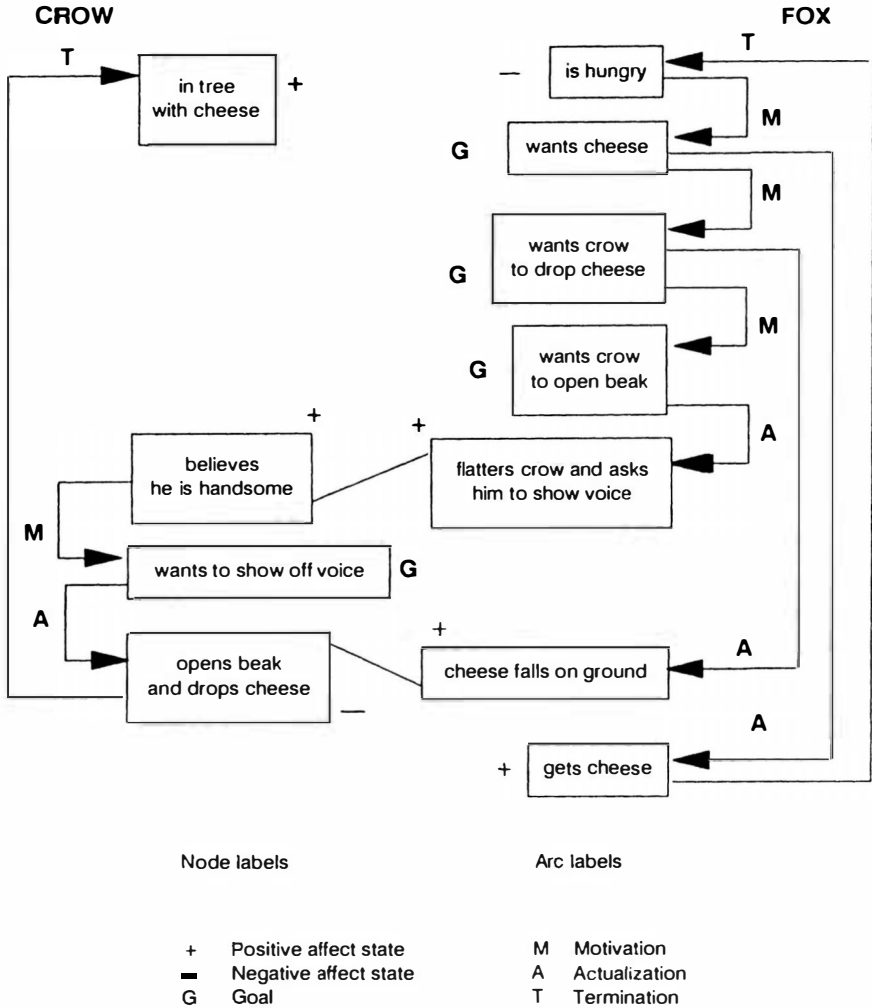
CROW

FOX

T

in tree with cheese

+

T

—

is hungry

M

G

wants cheese

M

G

wants crow to drop cheese

M

G

wants crow to open beak

A

+

+

believes he is handsome

flatters crow and asks him to show voice

M

wants to show off voice

G

A

+

opens beak and drops cheese

cheese falls on ground

A

—

A

+

gets cheese

Node labels

Arc labels

+ Positive affect state

— Negative affect state

G Goal

M Motivation

A Actualization

T Termination